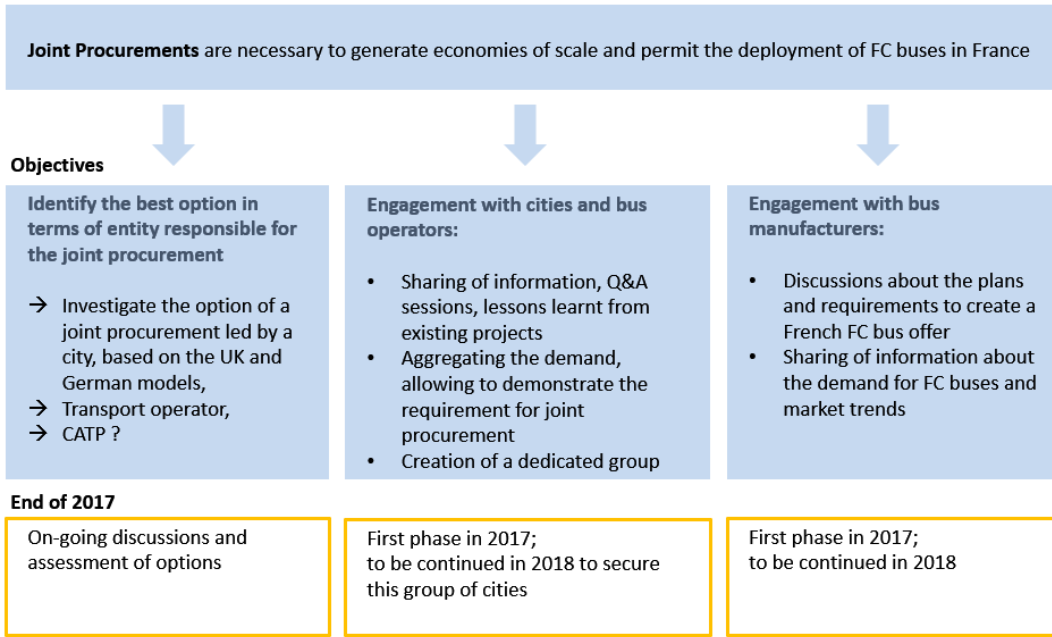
**Joint Procurements** are necessary to generate economies of scale and permit the deployment of FC buses in France

**Objectives**

**Identify the best option in terms of entity responsible for the joint procurement**

→ Investigate the option of a joint procurement led by a city, based on the UK and German models,
→ Transport operator,
→ CATP ?

**Engagement with cities and bus operators:**

- Sharing of information, Q&A sessions, lessons learnt from existing projects
- Aggregating the demand, allowing to demonstrate the requirement for joint procurement
- Creation of a dedicated group

**Engagement with bus manufacturers:**

- Discussions about the plans and requirements to create a French FC bus offer
- Sharing of information about the demand for FC buses and market trends

**End of 2017**

On-going discussions and assessment of options

First phase in 2017;
to be continued in 2018 to secure this group of cities

First phase in 2017;
to be continued in 2018